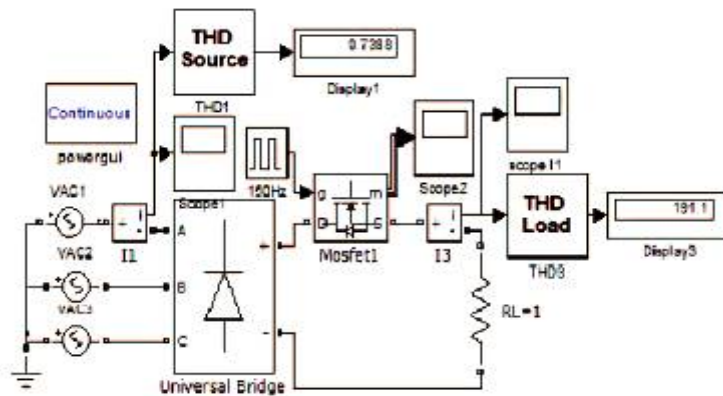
THD Source

0.7388

Display1

Continuous

powergui

THD1

VAC1

VAC2

VAC3

I1

Scope1

A

B

C

+

-

Universal Bridge

150Hz

g

m

D

S

Mosfet1

Scope2

scope I1

I3

THD Load

THD3

191.1

Display3

RL=1